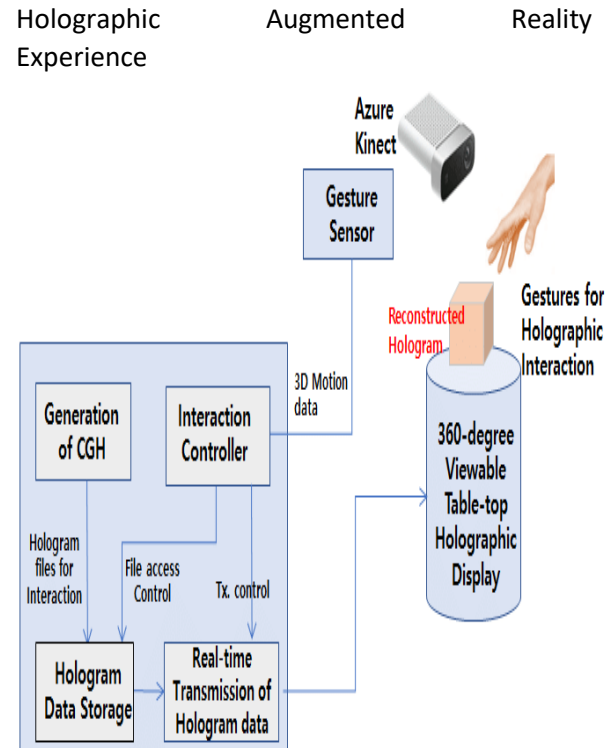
Holographic Augmented Reality Experience

Azure Kinect

Gesture Sensor

Gestures for Holographic Interaction

Reconstructed Hologram

3D Motion data

Generation of CGH

Interaction Controller

360-degree Viewable Table-top Holographic Display

Hologram files for Interaction

File access Control

Tx. control

Hologram Data Storage

Real-time Transmission of Hologram data